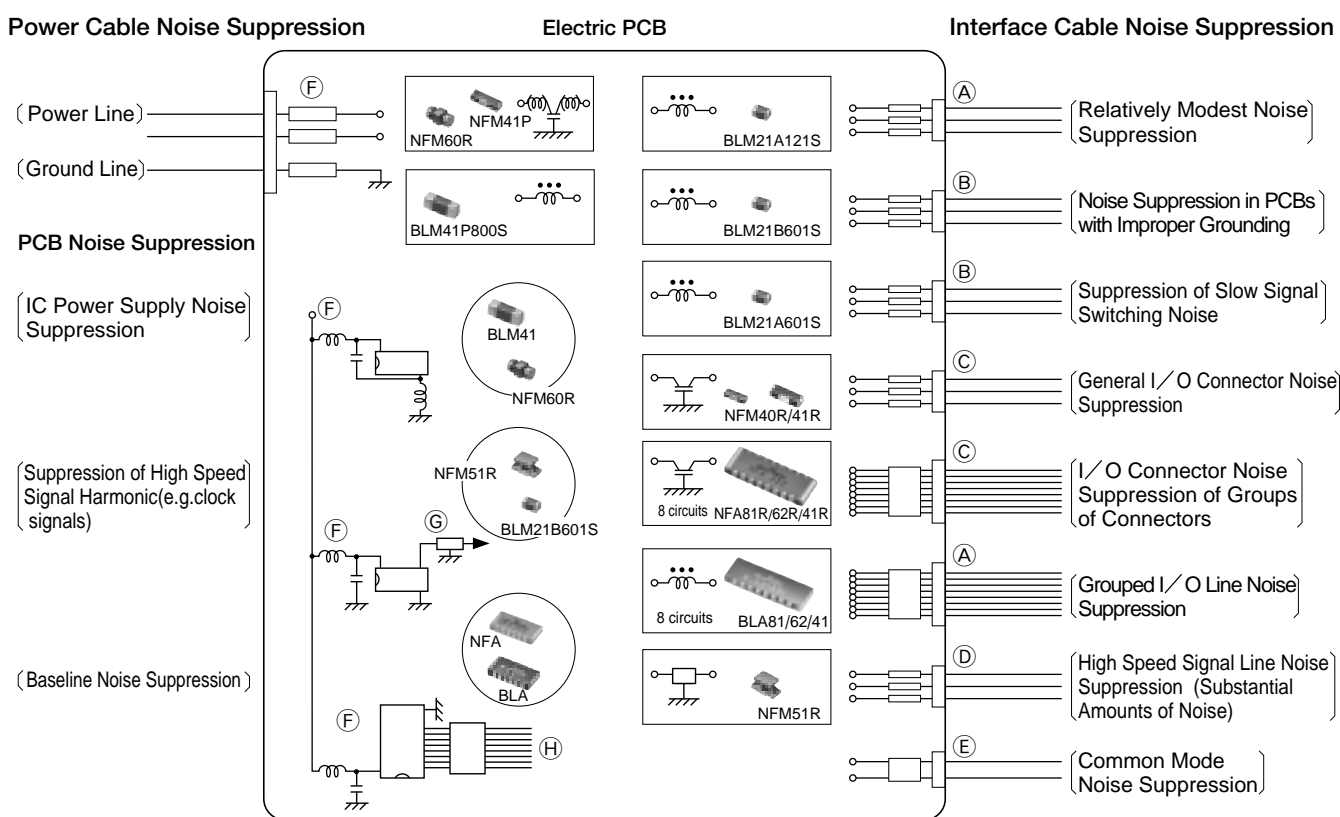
Power Cable Noise Suppression

Electric PCB

Interface Cable Noise Suppression

(Power Line)

(Ground Line)

Ⓕ

NFM60R

NFM41P

BLM41P800S

BLM21A121S

BLM21B601S

BLM21A601S

NFM40R/41R

8 circuits NFA81R/62R/41R

8 circuits BLA81/62/41

NFM51R

PCB Noise Suppression

(IC Power Supply Noise Suppression)

Ⓕ

BLM41

NFM60R

(Suppression of High Speed Signal Harmonic(e.g.clock signals)

NFM51R

BLM21B601S

Ⓕ

Ⓖ

NFA

BLA

(Baseline Noise Suppression)

Ⓕ

Ⓗ

Ⓐ (Relatively Modest Noise Suppression)

Ⓑ (Noise Suppression in PCBs with Improper Grounding)

Ⓑ (Suppression of Slow Signal Switching Noise)

Ⓒ (General I/O Connector Noise Suppression)

Ⓒ (I/O Connector Noise Suppression of Groups of Connectors)

Ⓐ (Grouped I/O Line Noise Suppression)

Ⓓ (High Speed Signal Line Noise Suppression (Substantial Amounts of Noise)

Ⓔ (Common Mode Noise Suppression)